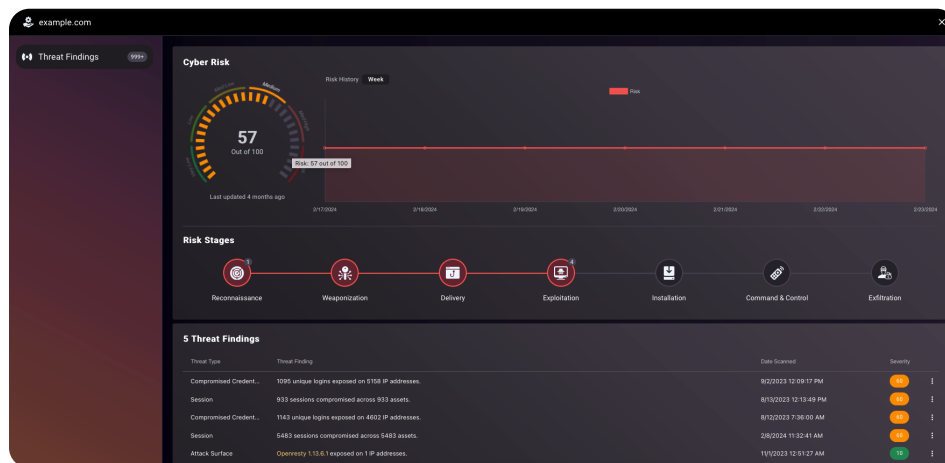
example.com

Threat Findings 999+

Cyber Risk

Risk History Week

Risk

57
Out of 100

Risk: 57 out of 100

Last updated 4 months ago

2/17/2024 2/18/2024 2/19/2024 2/20/2024 2/21/2024 2/22/2024 2/23/2024

Risk Stages

Reconnaissance Weaponization Delivery Exploitation Installation Command & Control Exfiltration

5 Threat Findings

| Threat Type | Threat Finding | Date Scanned | Severity |
|---|---|---|---|
| Compromised Credent... | 1095 unique logins exposed on 5158 IP addresses. | 9/2/2023 12:09:17 PM | 40 |
| Session | 933 sessions compromised across 933 assets. | 8/13/2023 12:13:49 PM | 40 |
| Compromised Credent... | 1143 unique logins exposed on 4602 IP addresses. | 8/12/2023 7:36:00 AM | 40 |
| Session | 5483 sessions compromised across 5483 assets. | 2/8/2024 11:32:41 AM | 40 |
| Attack Surface | Openresty 1.13.6.1 exposed on 1 IP addresses. | 11/1/2023 12:51:27 AM | 10 |